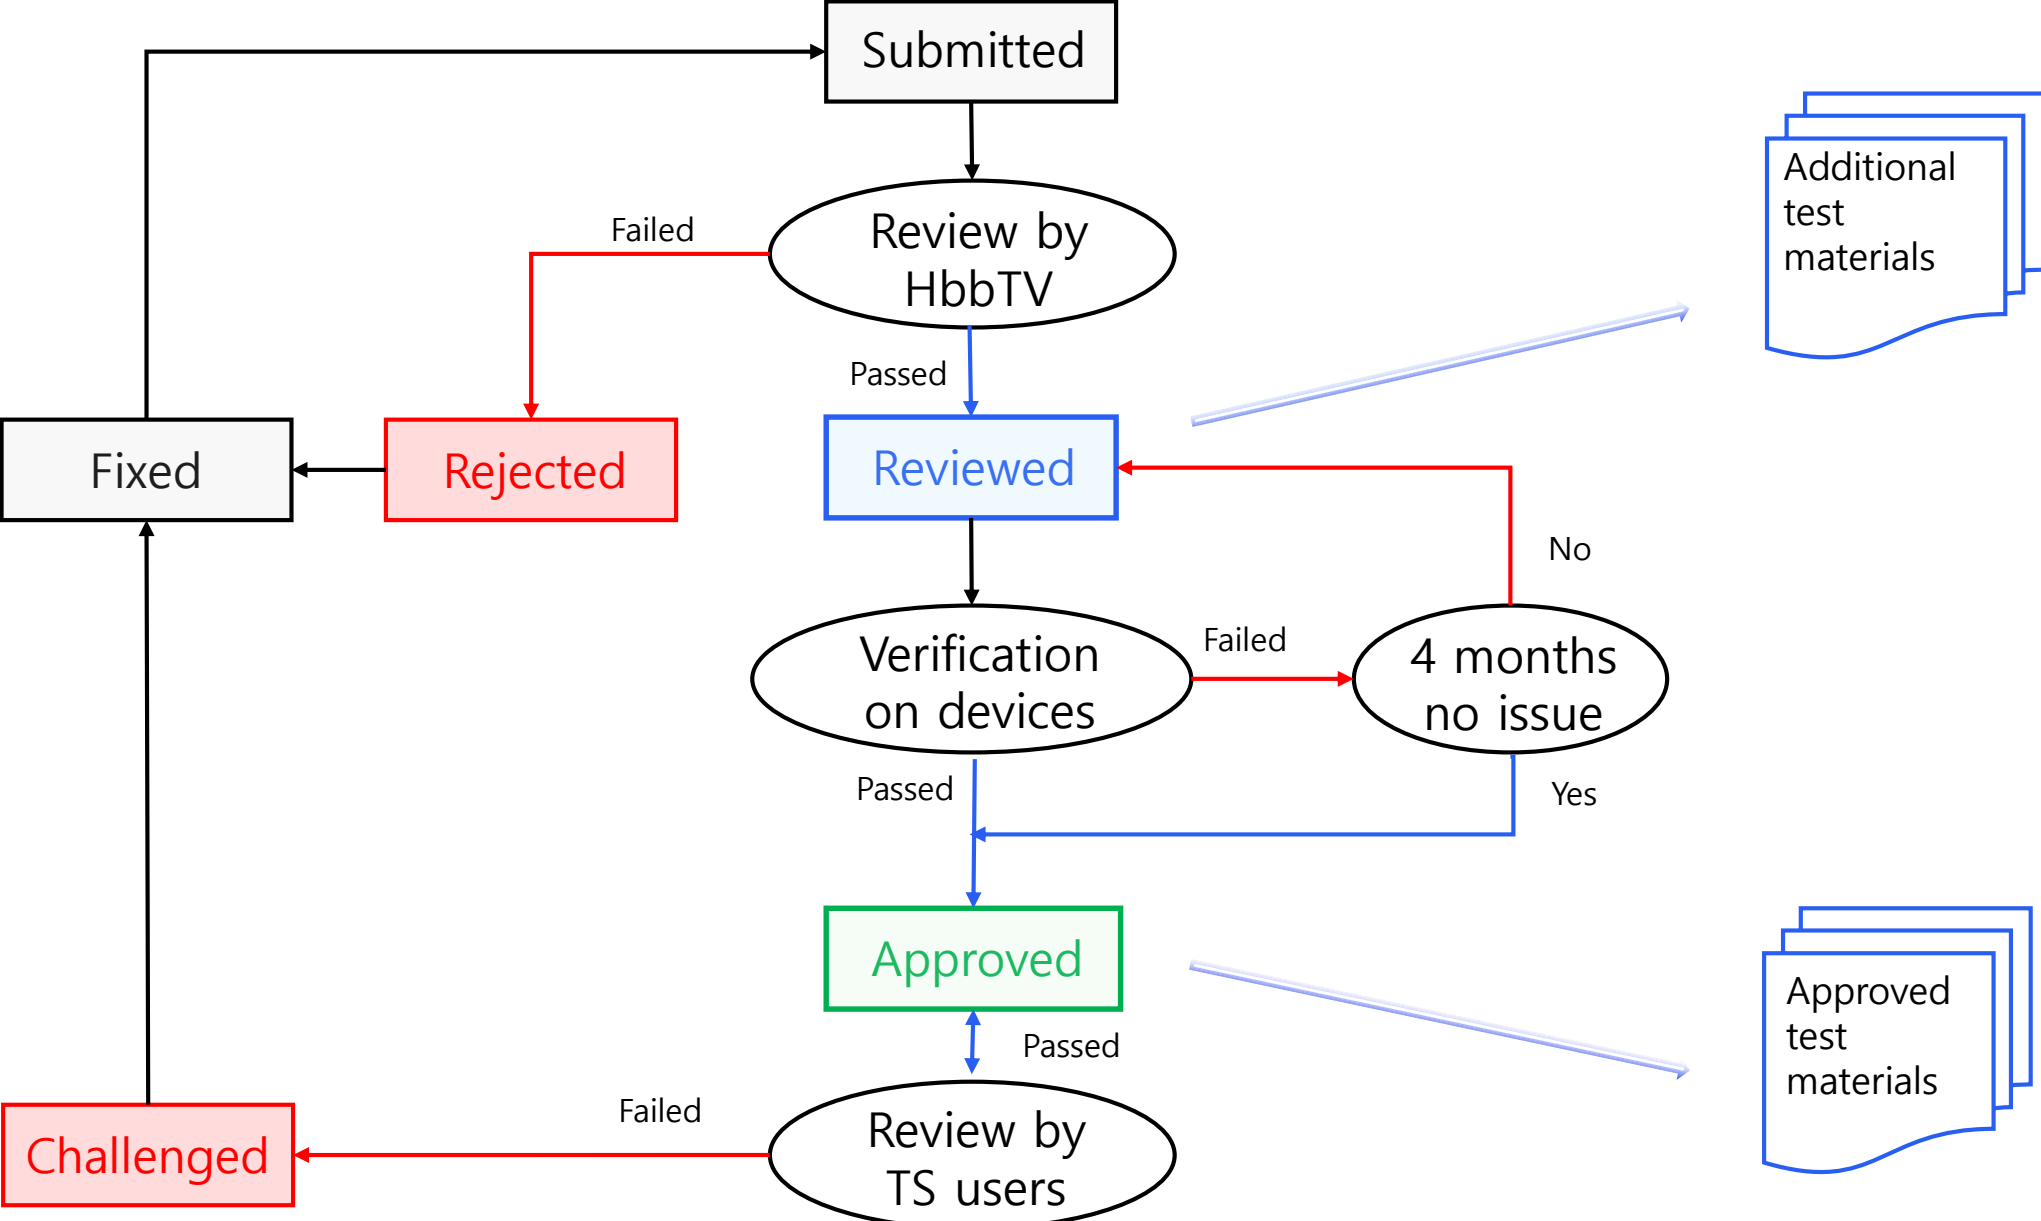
Submitted

Review by HbbTV

Failed

Passed

Fixed

Rejected

Reviewed

No

Verification on devices

Failed

4 months no issue

Passed

Yes

Approved

Passed

Failed

Challenged

Review by TS users

Additional test materials

Approved test materials